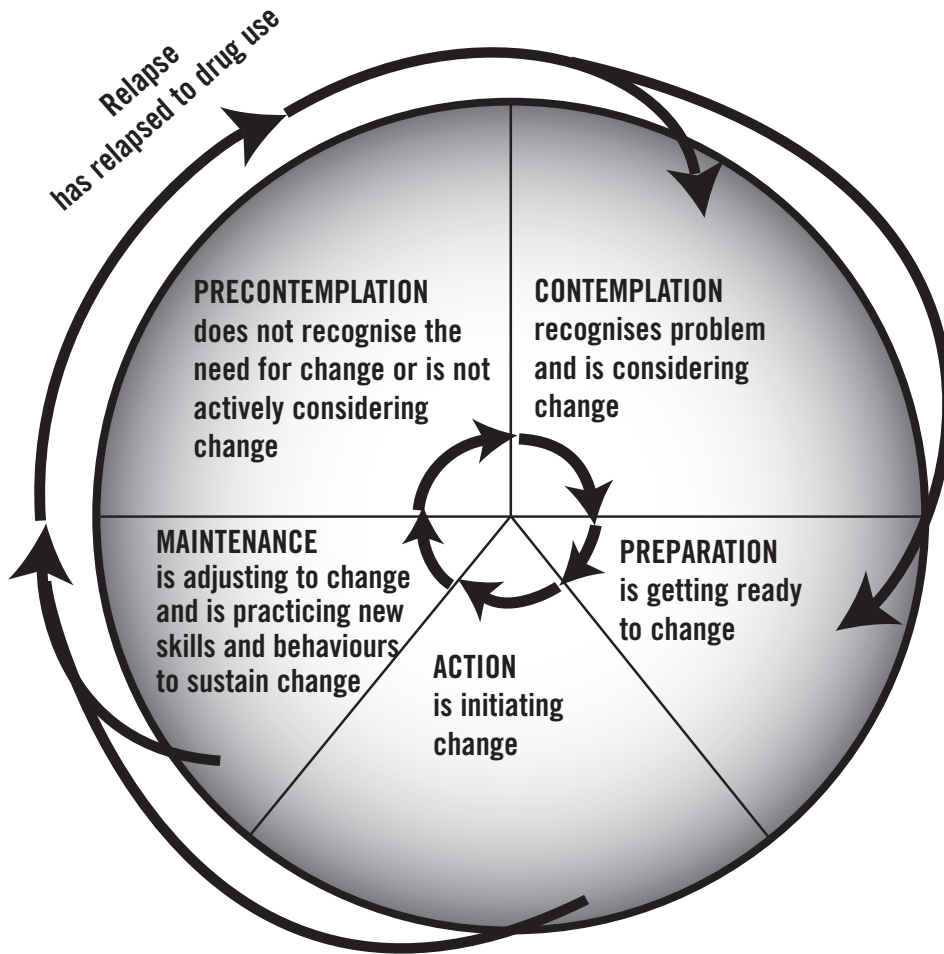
Relapse
has relapsed to drug use

PRECONTEMPLATION
does not recognise the need for change or is not actively considering change

CONTEMPLATION
recognises problem and is considering change

MAINTENANCE
is adjusting to change and is practicing new skills and behaviours to sustain change

PREPARATION
is getting ready to change

ACTION
is initiating change